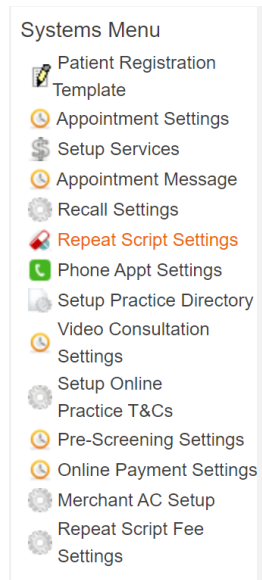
Systems Menu

Patient Registration Template

Appointment Settings

Setup Services

Appointment Message

Recall Settings

Repeat Script Settings

Phone Appt Settings

Setup Practice Directory

Video Consultation Settings

Setup Online Practice T&Cs

Pre-Screening Settings

Online Payment Settings

Merchant AC Setup

Repeat Script Fee Settings